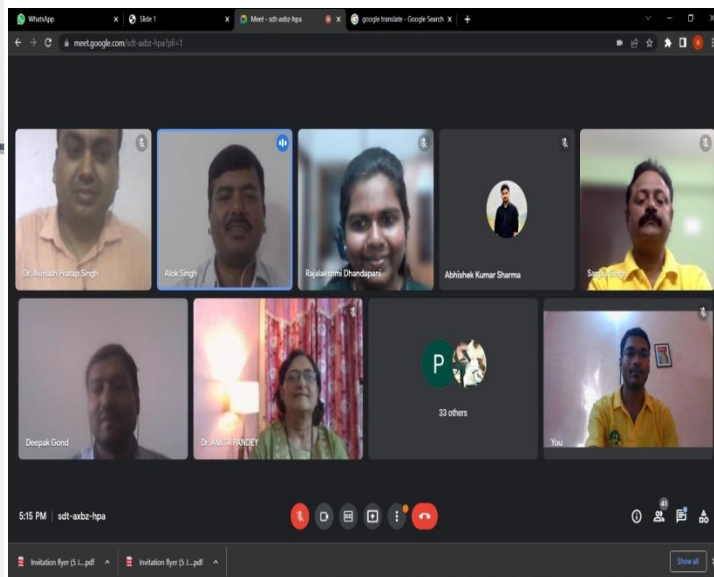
WhatsApp
Slide 1
Meet - sdt-axbz-hpa
google translate - Google Search
meet.google.com/sdt-axbz-hpa?pli=1

Dr. Avinash Pratap Singh
Alok Singh
Rajalakshmi Dhandapani
Abhishek Kumar Sharma
Sa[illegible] Singh
Deepak Gond
Dr. AMITA PANDEY
P
33 others
You

5:15 PM | sdt-axbz-hpa
41

Invitation flyer (5 I....pdf
Invitation flyer (5 I....pdf
Show all